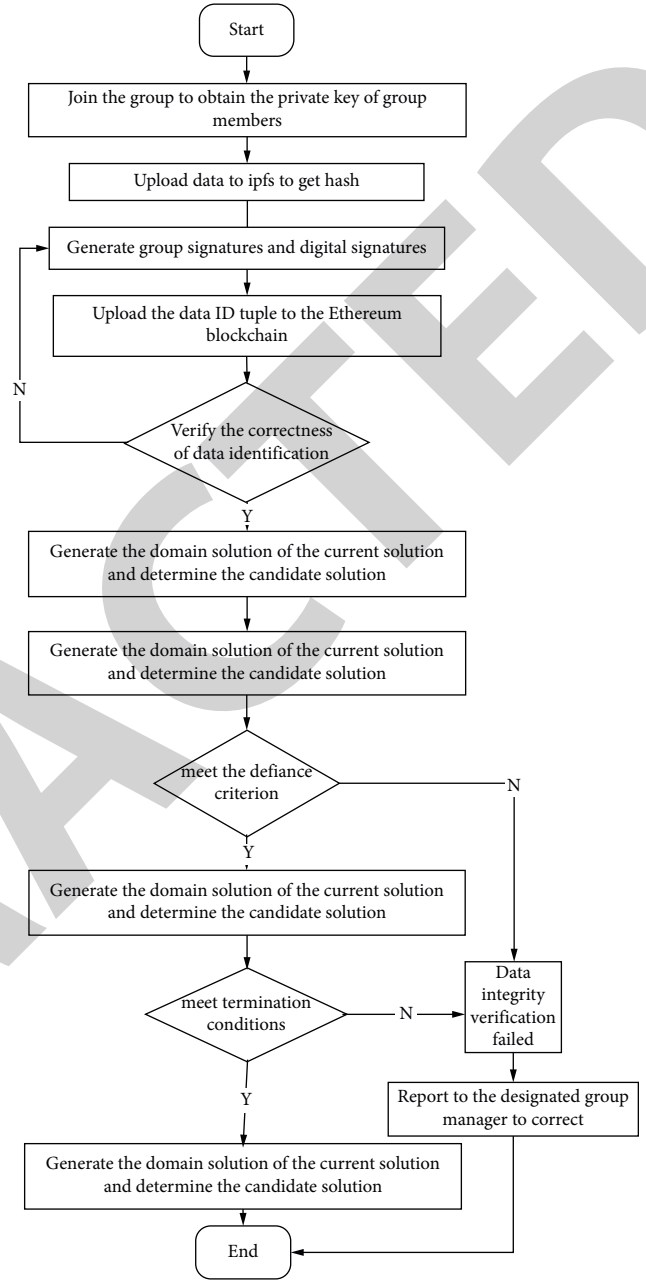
Start

Join the group to obtain the private key of group members

Upload data to ipfs to get hash

Generate group signatures and digital signatures

Upload the data ID tuple to the Ethereum blockchain

N

Verify the correctness of data identification

Y

Generate the domain solution of the current solution and determine the candidate solution

Generate the domain solution of the current solution and determine the candidate solution

meet the defiance criterion

N

Y

Generate the domain solution of the current solution and determine the candidate solution

meet termination conditions

N

Data integrity verification failed

Y

Report to the designated group manager to correct

Generate the domain solution of the current solution and determine the candidate solution

End